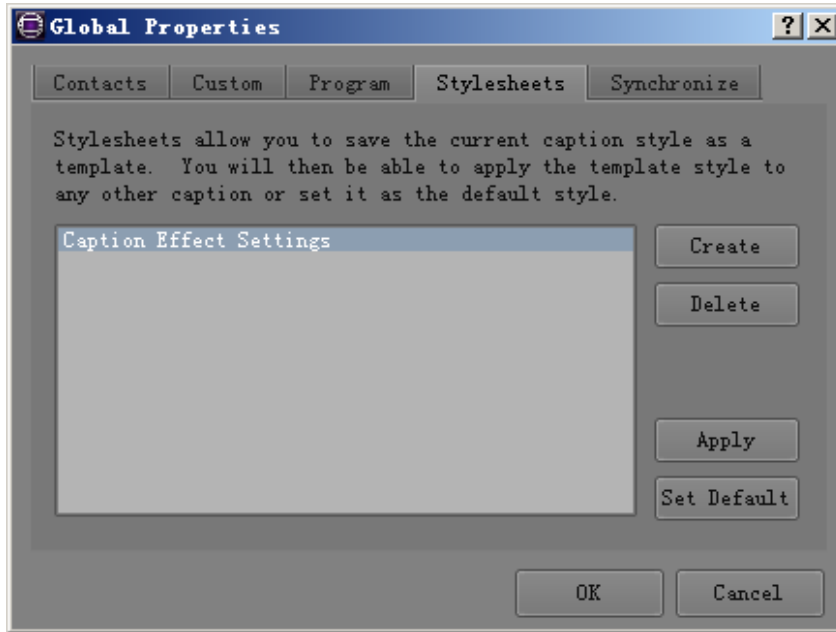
Global Properties

?
X

Contacts | Custom | Program | Stylesheets | Synchronize

Stylesheets allow you to save the current caption style as a template. You will then be able to apply the template style to any other caption or set it as the default style.

Caption Effect Settings

Create
Delete
Apply
Set Default

OK
Cancel